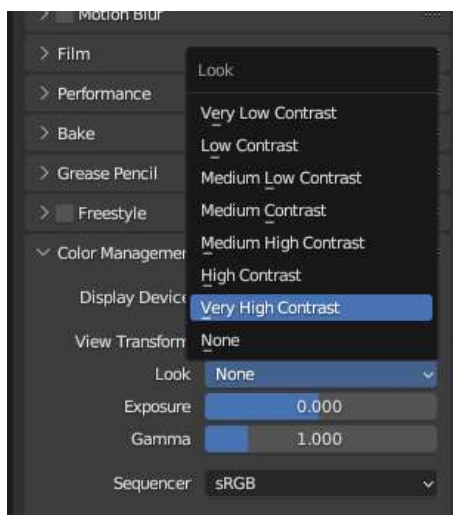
> Motion Blur
> Film
> Performance
> Bake
> Grease Pencil
> Freestyle
Color Managemer
Display Device
View Transform
Look
Exposure
Gamma
Sequencer

Look
Very Low Contrast
Low Contrast
Medium Low Contrast
Medium Contrast
Medium High Contrast
High Contrast
Very High Contrast
None

None
0.000
1.000
sRGB